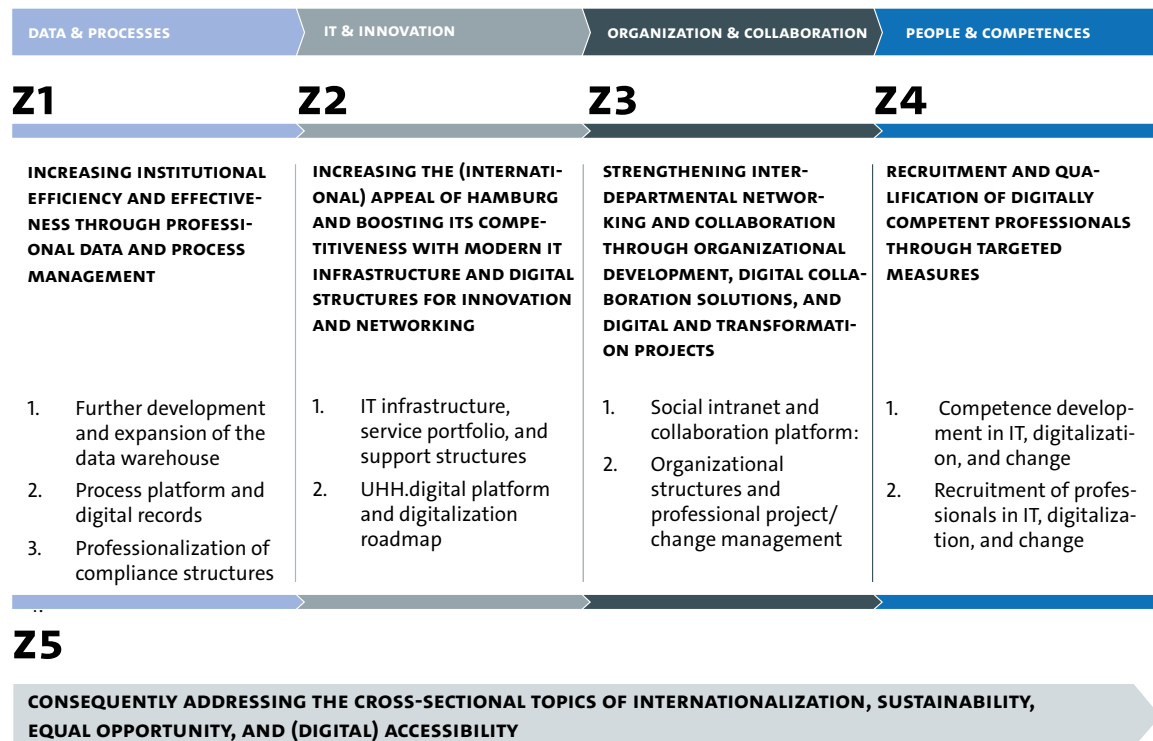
DATA & PROCESSES

Z1

INCREASING INSTITUTIONAL EFFICIENCY AND EFFECTIVENESS THROUGH PROFESSIONAL DATA AND PROCESS MANAGEMENT

1. Further development and expansion of the data warehouse
2. Process platform and digital records
3. Professionalization of compliance structures

IT & INNOVATION

Z2

INCREASING THE (INTERNATIONAL) APPEAL OF HAMBURG AND BOOSTING ITS COMPETITIVENESS WITH MODERN IT INFRASTRUCTURE AND DIGITAL STRUCTURES FOR INNOVATION AND NETWORKING

1. IT infrastructure, service portfolio, and support structures
2. UHH.digital platform and digitalization roadmap

ORGANIZATION & COLLABORATION

Z3

STRENGTHENING INTERDEPARTMENTAL NETWORKING AND COLLABORATION THROUGH ORGANIZATIONAL DEVELOPMENT, DIGITAL COLLABORATION SOLUTIONS, AND DIGITAL AND TRANSFORMATION PROJECTS

1. Social intranet and collaboration platform:
2. Organizational structures and professional project/ change management

PEOPLE & COMPETENCES

Z4

RECRUITMENT AND QUALIFICATION OF DIGITALLY COMPETENT PROFESSIONALS THROUGH TARGETED MEASURES

1. Competence development in IT, digitalization, and change
2. Recruitment of professionals in IT, digitalization, and change

Z5

CONSEQUENTLY ADDRESSING THE CROSS-SECTIONAL TOPICS OF INTERNATIONALIZATION, SUSTAINABILITY, EQUAL OPPORTUNITY, AND (DIGITAL) ACCESSIBILITY